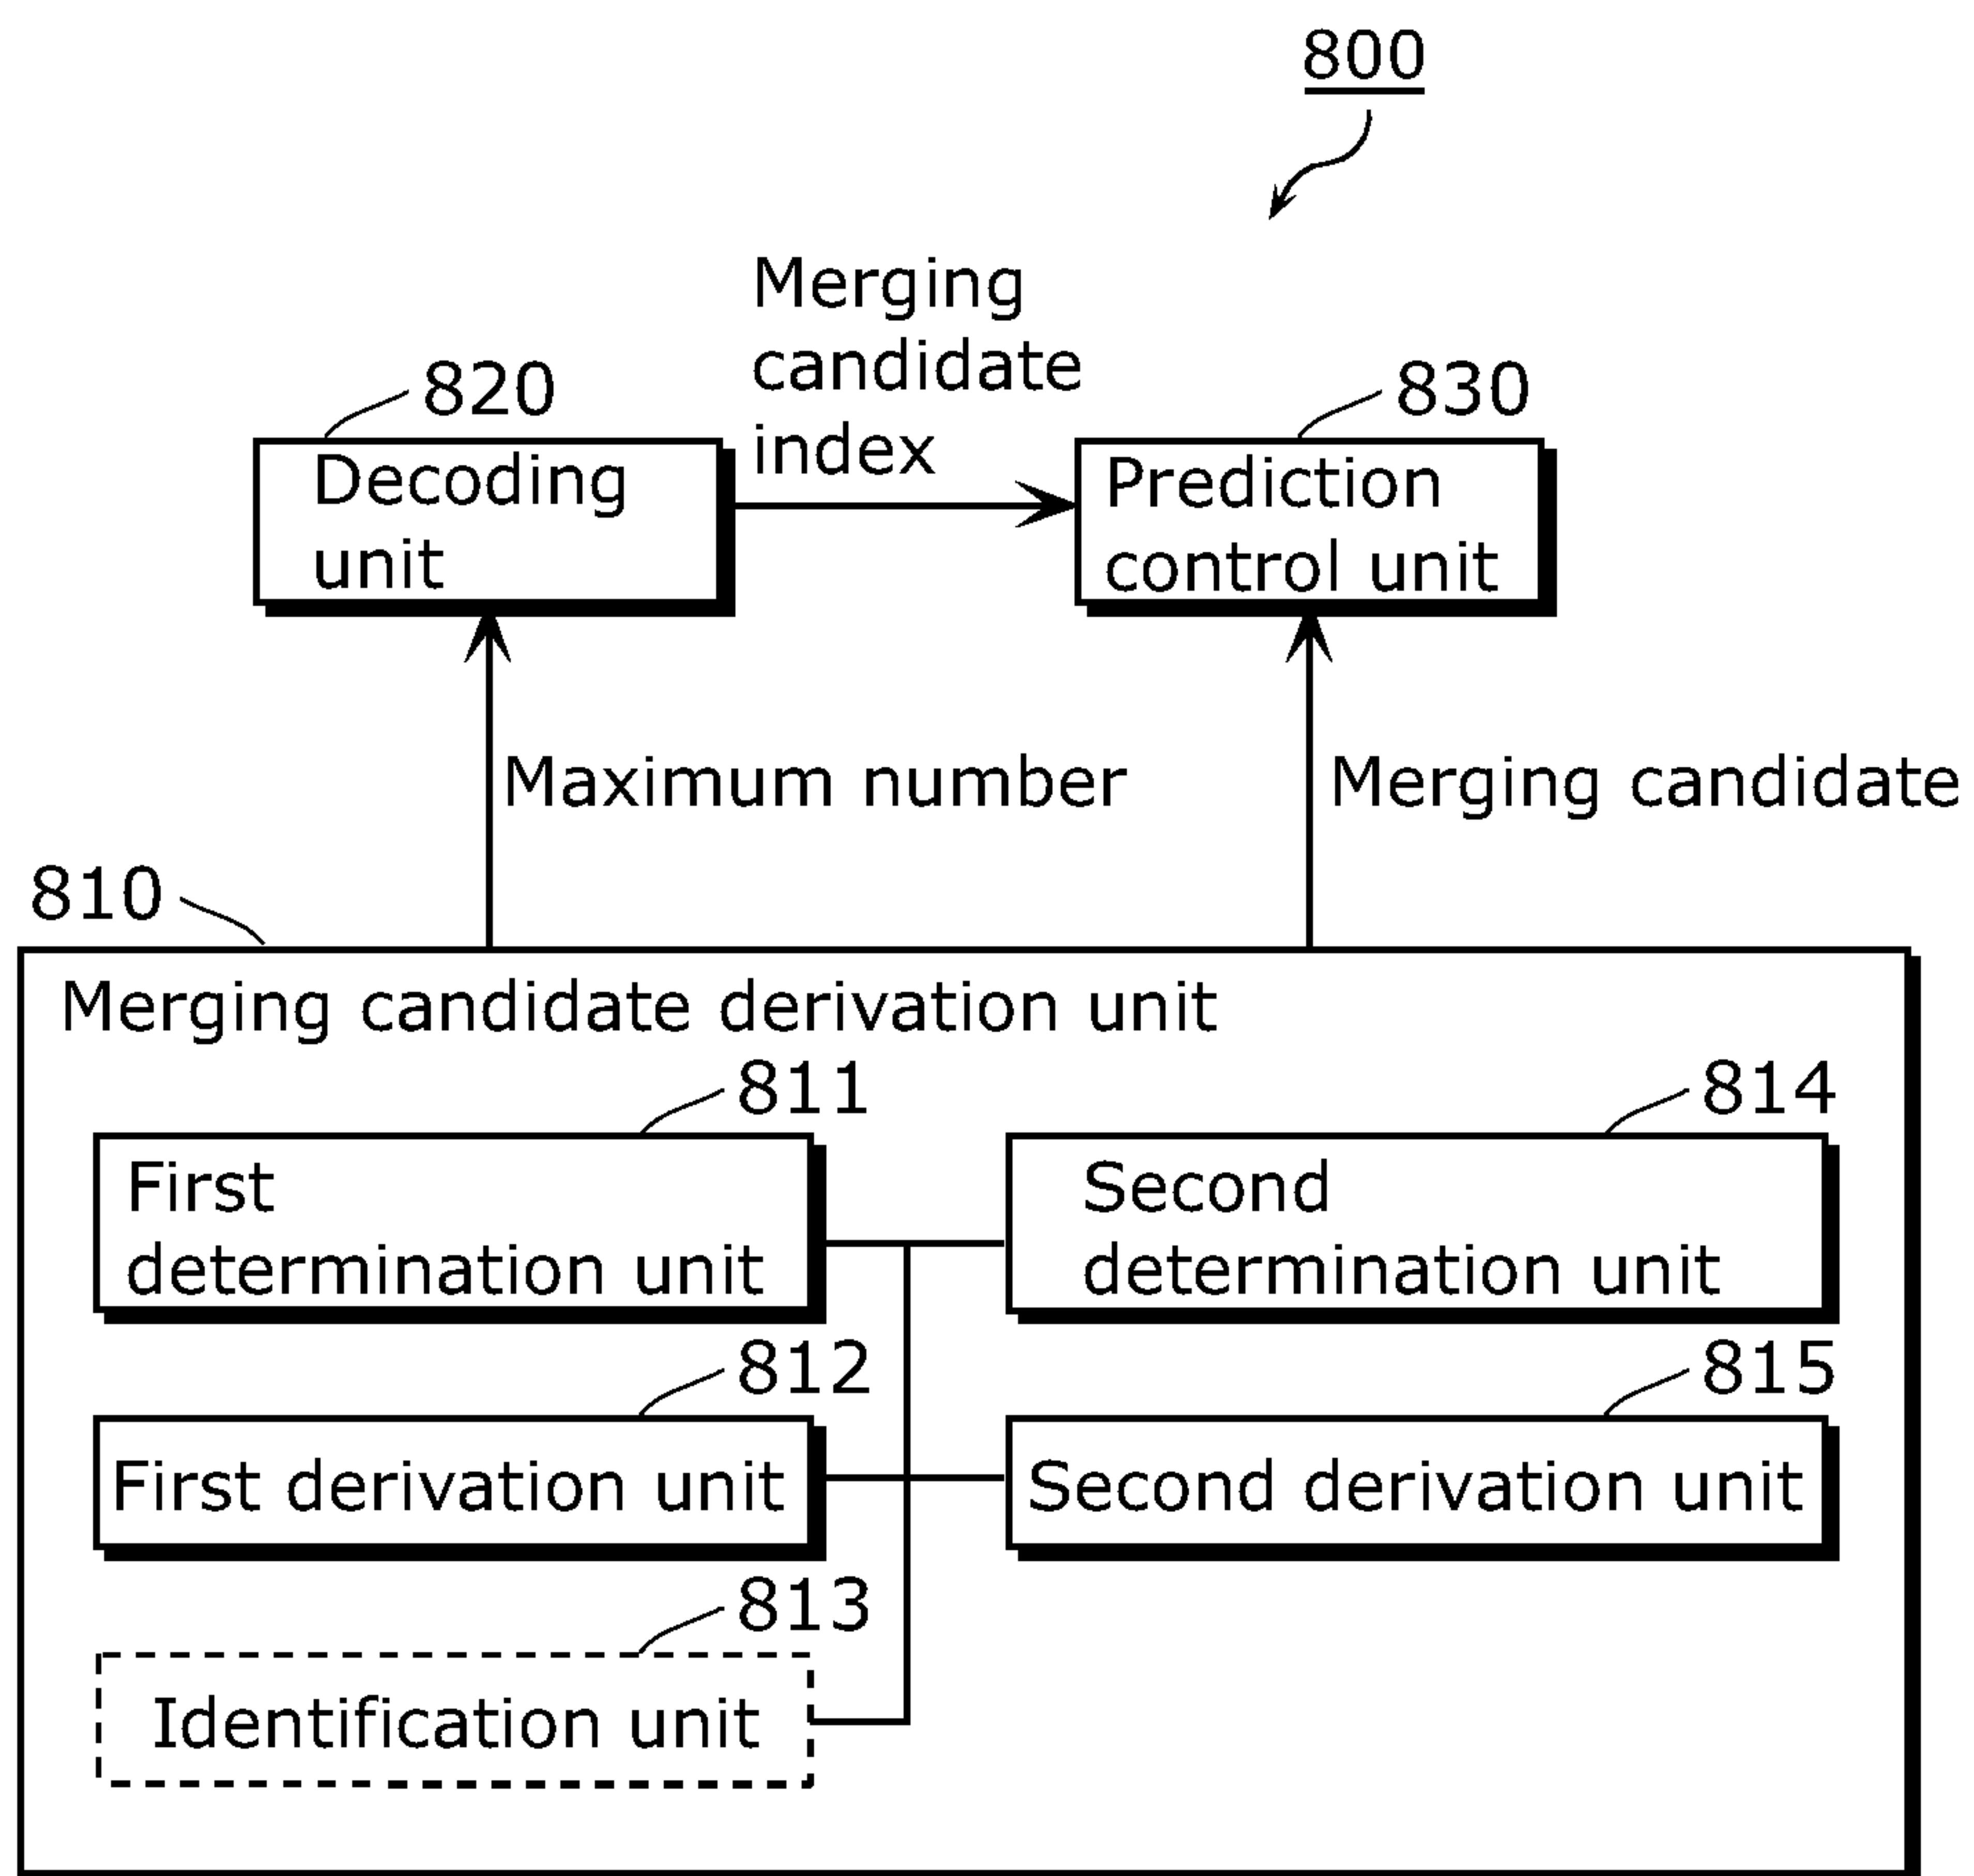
800

Merging candidate index

820
Decoding unit

830
Prediction control unit

Maximum number

Merging candidate

810
Merging candidate derivation unit

811
First determination unit

814
Second determination unit

812
First derivation unit

815
Second derivation unit

813
Identification unit